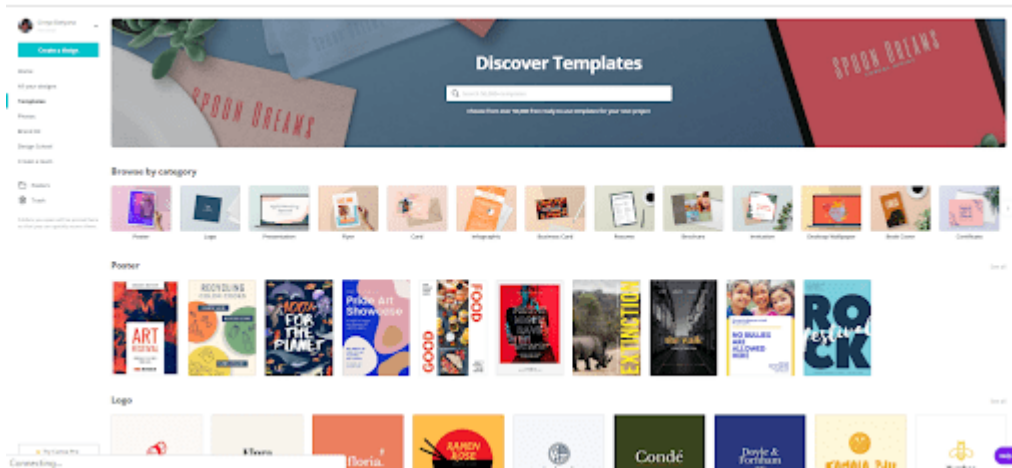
Create a design

Home
All your designs
Templates
Photos
Brands
Design School
Create a team

Folders
Trash

SPOON DREAMS

Discover Templates

Search 50,000 templates

SPOON DREAMS

Browse by category

Poster
Logo
Presentation
Flyer
Card
Infographic
Business Card
Resume
Brochure
Invitation
Desktop Wallpaper
Book Cover
Certificate

Poster

See all

ART FESTIVAL
RECYCLING
FOR THE PLANET
Pride Art Showcase
GOOD FOOD
EXTINCTION
NO BULLIES ARE ALLOWED HERE
ROCK festival

Logo

See all

Flora
Floria
RAMEN HOUSE
Condé
Doyle & Fortham
KAHALA DU

Connecting...